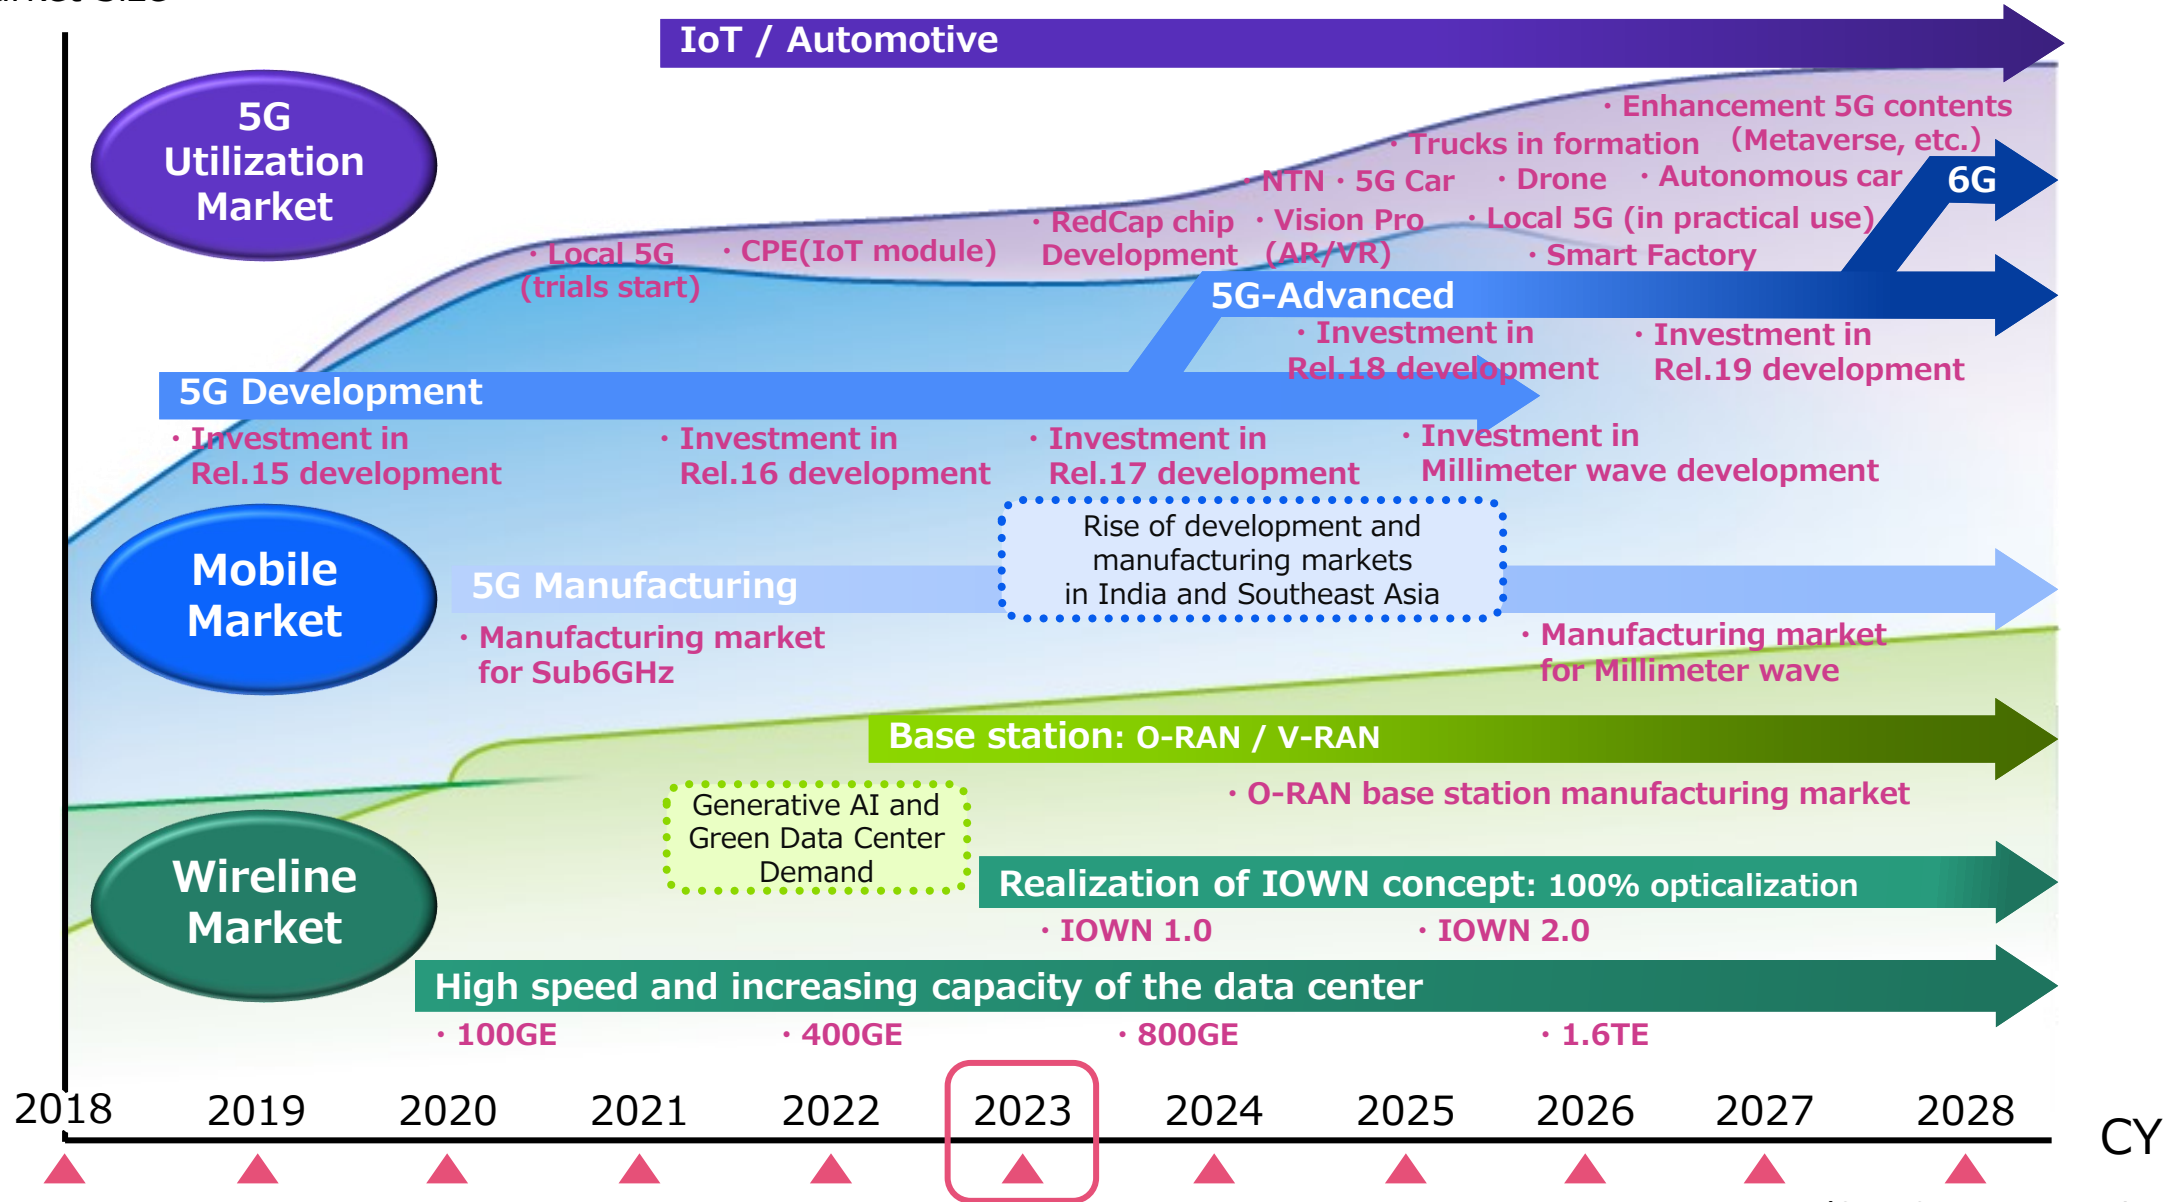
IoT / Automotive

5G Utilization Market

・Enhancement 5G contents (Metaverse, etc.)
・Trucks in formation
・NTN ・5G Car
・Drone
・Autonomous car
6G
・RedCap chip Development
・Vision Pro (AR/VR)
・Local 5G (in practical use)
・Smart Factory
・Local 5G (trials start)
・CPE(IoT module)

5G-Advanced
・Investment in Rel.18 development
・Investment in Rel.19 development

5G Development
・Investment in Rel.15 development
・Investment in Rel.16 development
・Investment in Rel.17 development
・Investment in Millimeter wave development

Mobile Market

5G Manufacturing
Rise of development and manufacturing markets in India and Southeast Asia
・Manufacturing market for Sub6GHz
・Manufacturing market for Millimeter wave

Base station: O-RAN / V-RAN
・O-RAN base station manufacturing market

Wireline Market

Generative AI and Green Data Center Demand

Realization of IOWN concept: 100% opticalization
・IOWN 1.0
・IOWN 2.0

High speed and increasing capacity of the data center
・100GE
・400GE
・800GE
・1.6TE

2018 2019 2020 2021 2022 2023 2024 2025 2026 2027 2028 CY